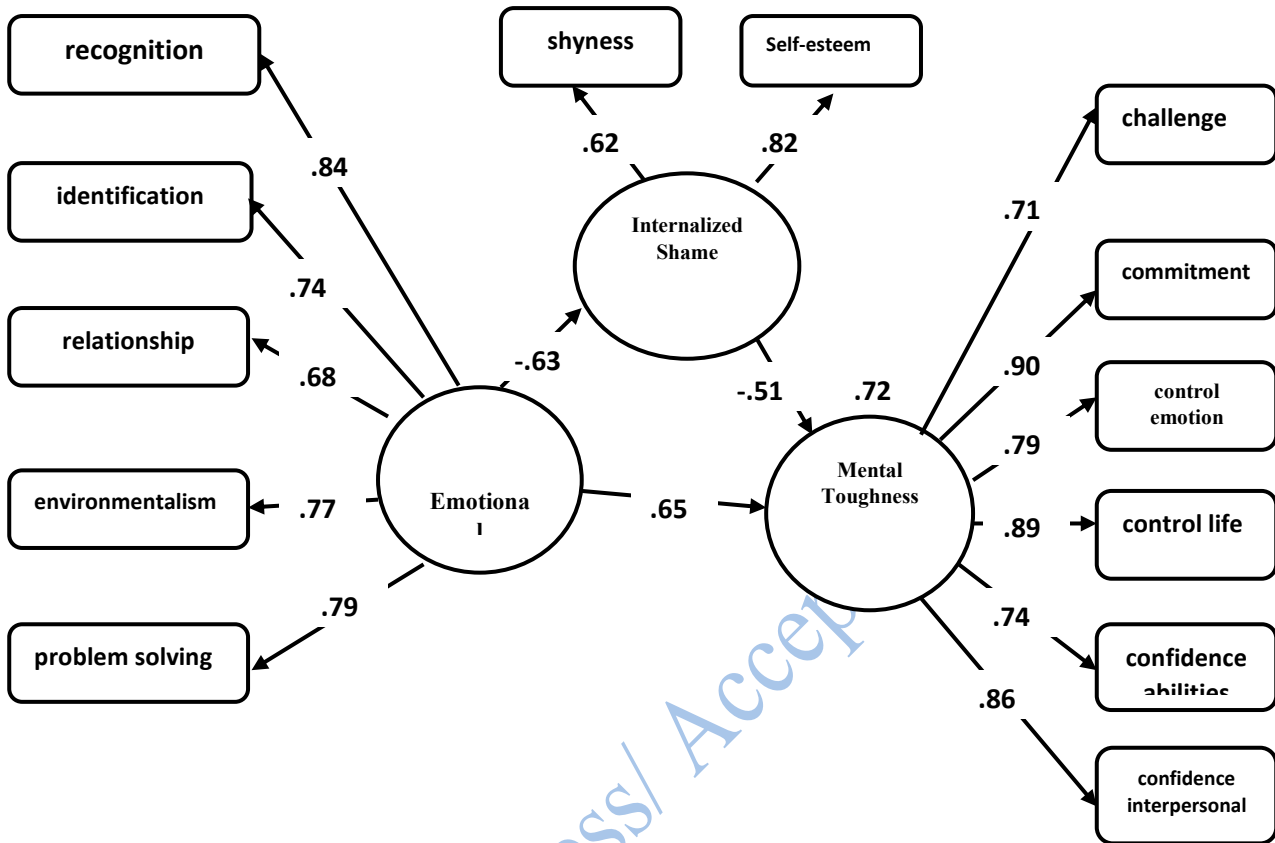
recognition

shyness

Self-esteem

challenge

.84

.62

.82

identification

Internalized Shame

.71

.74

commitment

relationship

.68

-.63

-.51

.72

.90

control emotion

.79

Mental Toughness

environmentalism

.77

Emotiona l

.65

.89

control life

.79

.74

confidence abilities

problem solving

.86

confidence interpersonal

ss/ Accep